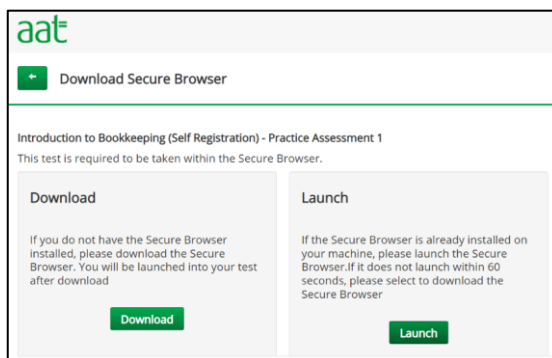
aat

Download Secure Browser

Introduction to Bookkeeping (Self Registration) - Practice Assessment 1

This test is required to be taken within the Secure Browser.

Download

If you do not have the Secure Browser installed, please download the Secure Browser. You will be launched into your test after download

Download

Launch

If the Secure Browser is already installed on your machine, please launch the Secure Browser.If it does not launch within 60 seconds, please select to download the Secure Browser

Launch